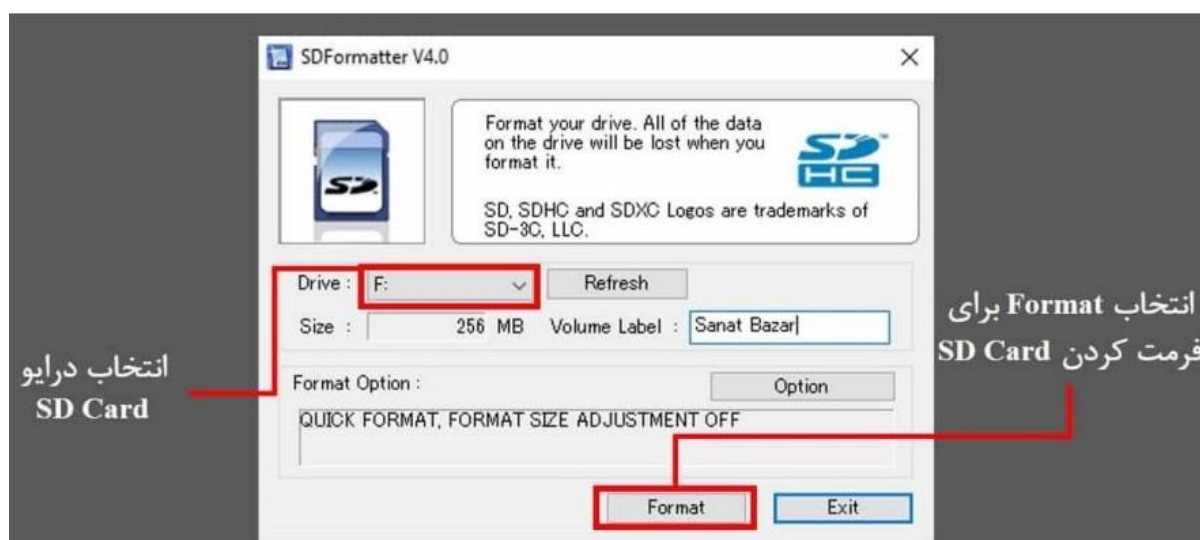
SDFormatter V4.0

Format your drive. All of the data on the drive will be lost when you format it.

SD, SDHC and SDXC Logos are trademarks of SD-3C, LLC.

Drive : F:

Refresh

Size : 256 MB

Volume Label : Sanat Bazar

Format Option :

Option

QUICK FORMAT, FORMAT SIZE ADJUSTMENT OFF

Format

Exit

انتخاب درایو SD Card

انتخاب Format برای فرمت کردن SD Card